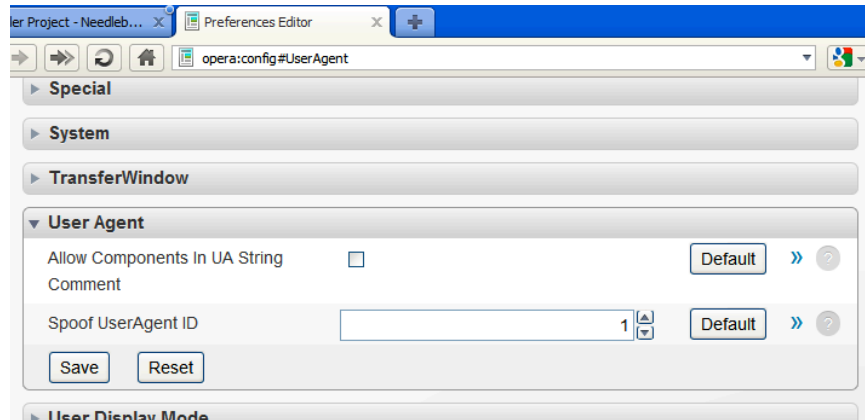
ler Project - Needleb... ×
Preferences Editor ×
opera:config#UserAgent
Special
System
TransferWindow
User Agent
Allow Components In UA String Comment
Default
Spoof UserAgent ID
1
Default
Save
Reset
User Display Mode